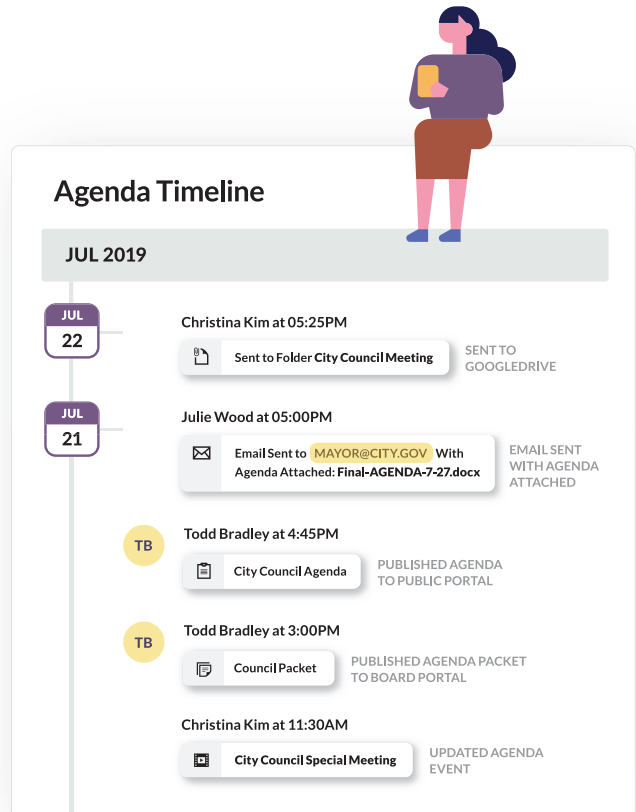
Agenda Timeline

JUL 2019

JUL
22

Christina Kim at 05:25PM

Sent to Folder City Council Meeting

SENT TO GOOGLEDRIVE

JUL
21

Julie Wood at 05:00PM

Email Sent to MAYOR@CITY.GOV With Agenda Attached: Final-AGENDA-7-27.docx

EMAIL SENT WITH AGENDA ATTACHED

TB

Todd Bradley at 4:45PM

City Council Agenda

PUBLISHED AGENDA TO PUBLIC PORTAL

TB

Todd Bradley at 3:00PM

Council Packet

PUBLISHED AGENDA PACKET TO BOARD PORTAL

Christina Kim at 11:30AM

City Council Special Meeting

UPDATED AGENDA EVENT